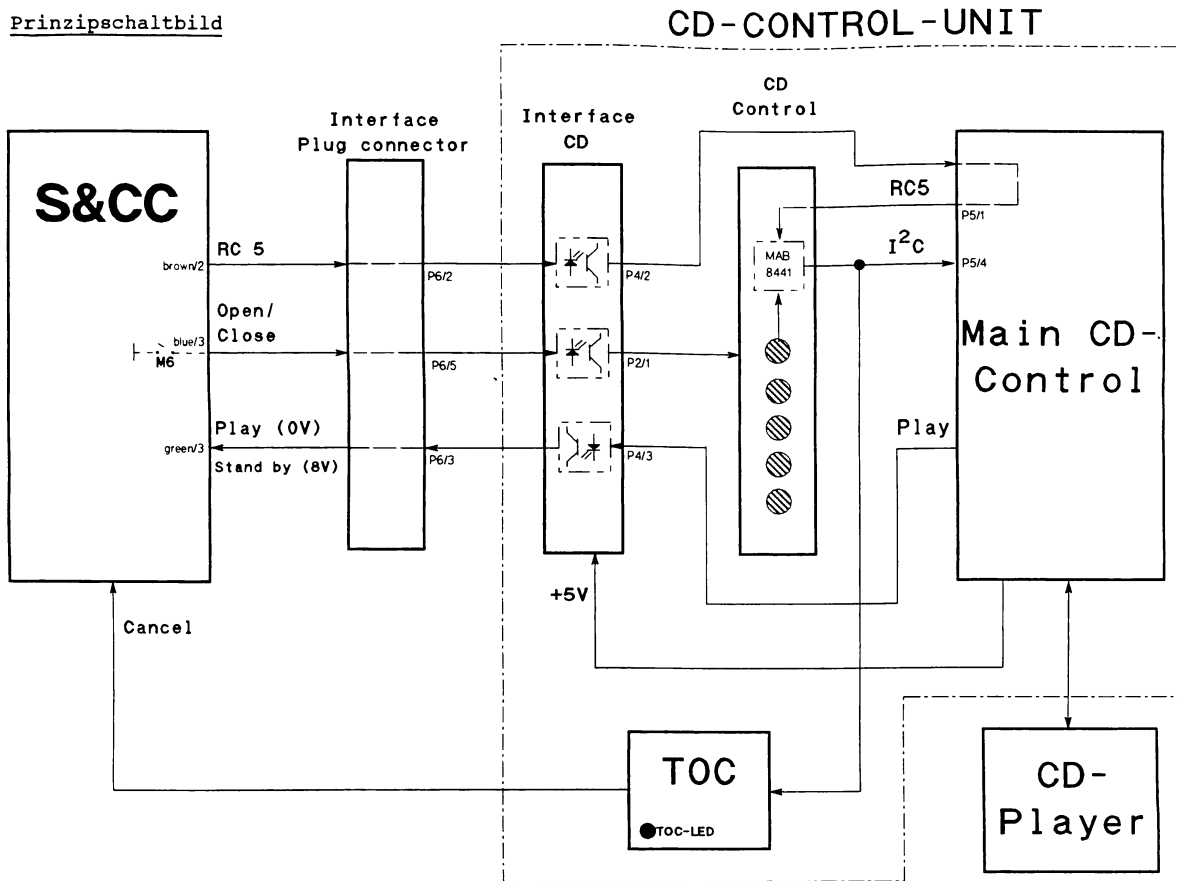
Prinzipschaltbild

CD-CONTROL-UNIT

S&CC

Interface
Plug connector

Interface
CD

CD
Control

RC5

RC 5

brown/2

P6/2

P4/2

P5/1

MAB
8441

$I^2C$

P5/4

Open/
Close

blue/3

M6

P6/5

P2/1

Main CD-
Control

Play (0V)

green/3

Stand by (8V)

P6/3

P4/3

Play

+5V

Cancel

TOC

TOC-LED

CD-
Player